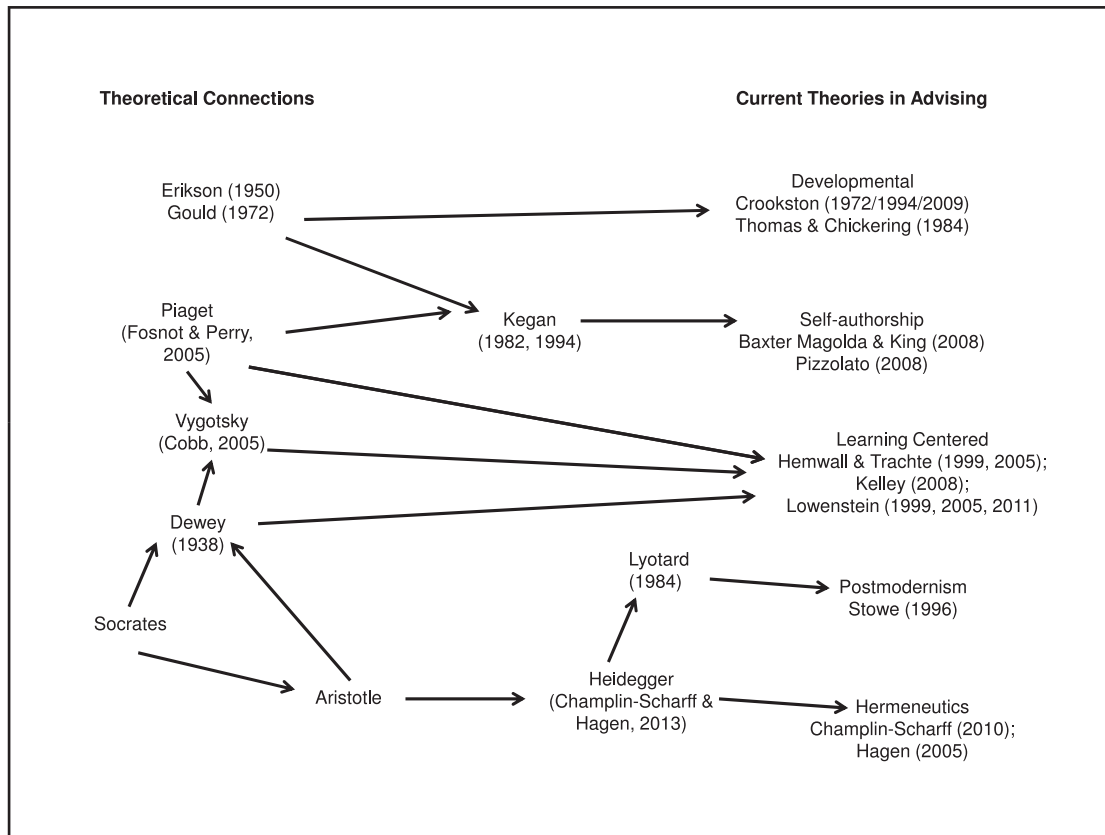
Theoretical Connections

Current Theories in Advising

Erikson (1950)
Gould (1972)

Developmental
Crookston (1972/1994/2009)
Thomas & Chickering (1984)

Piaget
(Fosnot & Perry, 2005)

Kegan
(1982, 1994)

Self-authorship
Baxter Magolda & King (2008)
Pizzolato (2008)

Vygotsky
(Cobb, 2005)

Learning Centered
Hemwall & Trachte (1999, 2005);
Kelley (2008);
Lowenstein (1999, 2005, 2011)

Dewey
(1938)

Lyotard
(1984)

Postmodernism
Stowe (1996)

Socrates

Aristotle

Heidegger
(Champlin-Scharff & Hagen, 2013)

Hermeneutics
Champlin-Scharff (2010);
Hagen (2005)